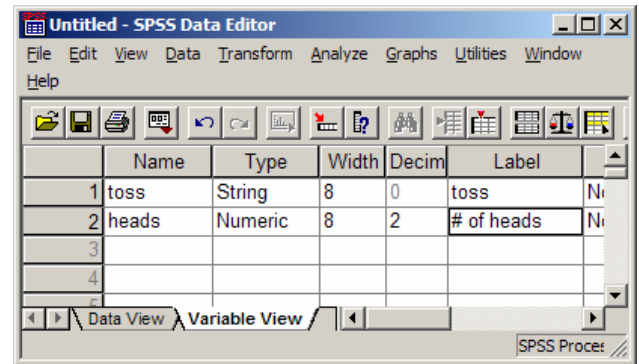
Untitled - SPSS Data Editor

File Edit View Data Transform Analyze Graphs Utilities Window Help

| | Name | Type | Width | Decim | Label | |
|---|---|---|---|---|---|---|
| 1 | toss | String | 8 | 0 | toss | N |
| 2 | heads | Numeric | 8 | 2 | # of heads | N |
| 3 | | | | | | |
| 4 | | | | | | |
| 5 | | | | | | |

Data View Variable View

SPSS Proces